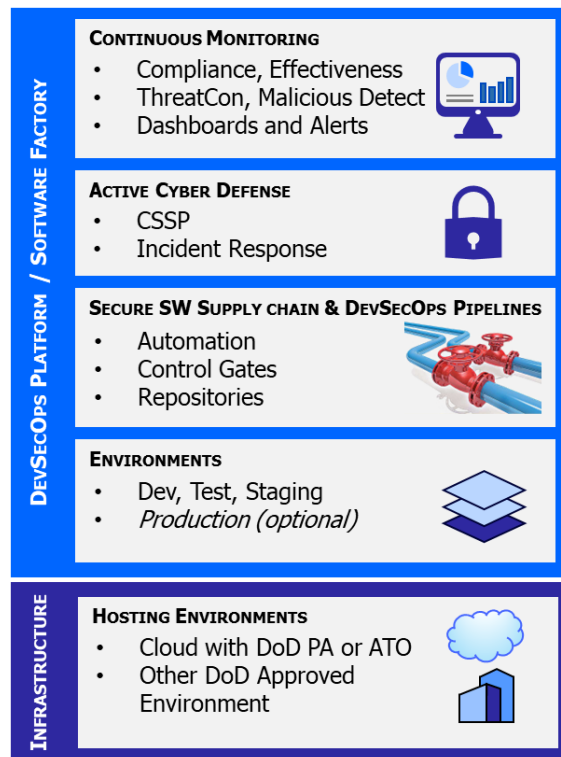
DevSecOps Platform / Software Factory

Continuous Monitoring
- Compliance, Effectiveness
- ThreatCon, Malicious Detect
- Dashboards and Alerts

Active Cyber Defense
- CSSP
- Incident Response

Secure SW Supply chain & DevSecOps Pipelines
- Automation
- Control Gates
- Repositories

Environments
- Dev, Test, Staging
- *Production (optional)*

Infrastructure

Hosting Environments
- Cloud with DoD PA or ATO
- Other DoD Approved Environment